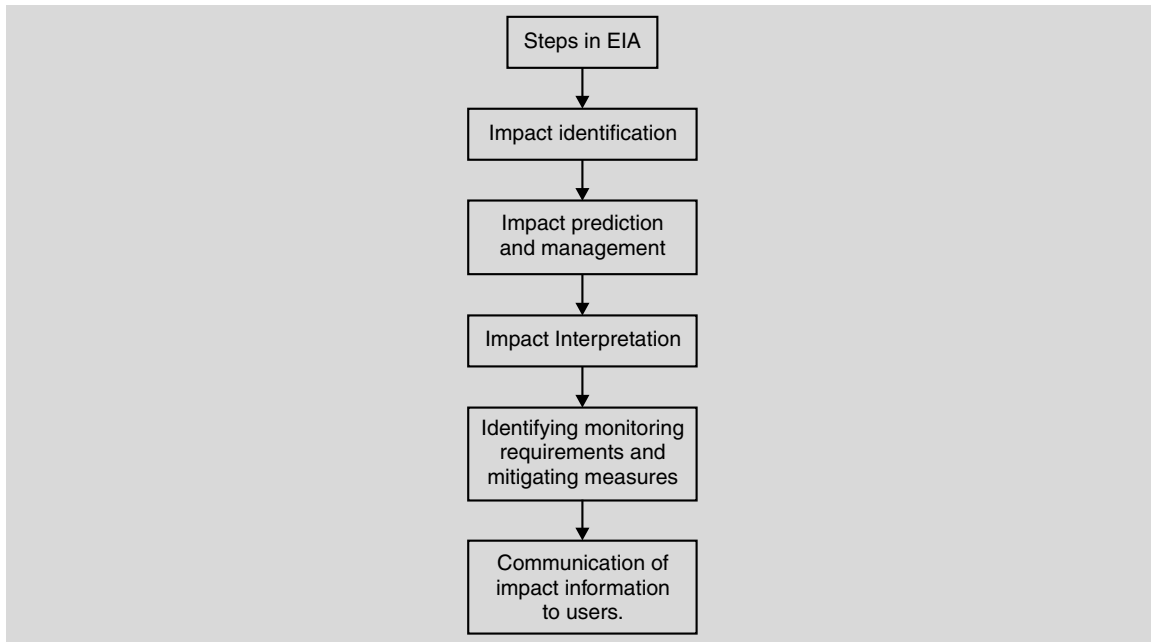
Steps in EIA

Impact identification

Impact prediction and management

Impact Interpretation

Identifying monitoring requirements and mitigating measures

Communication of impact information to users.